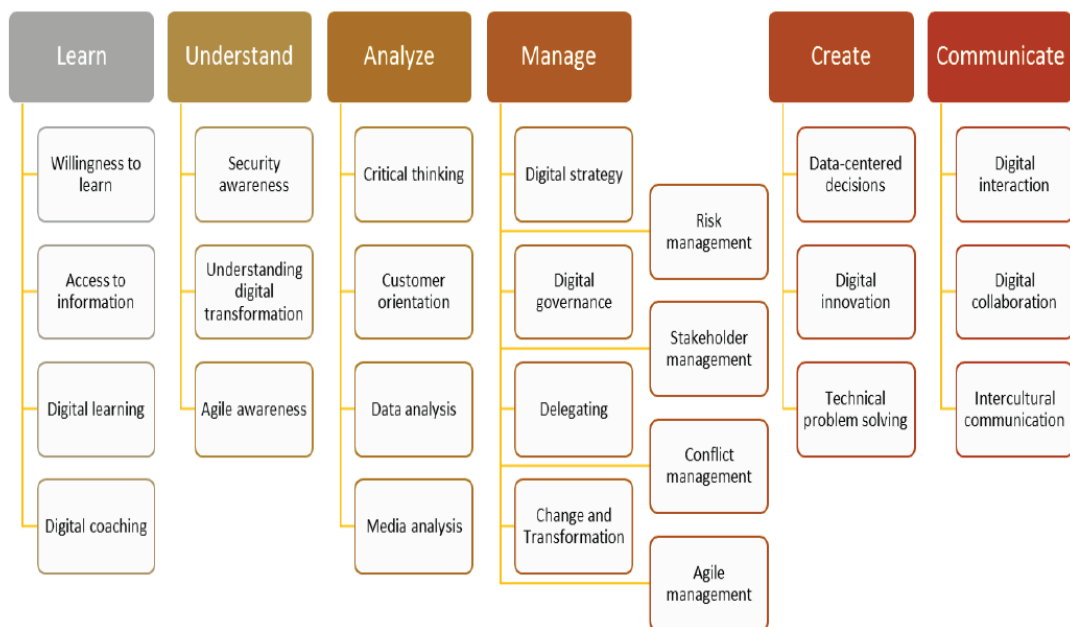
Learn

Willingness to learn

Access to information

Digital learning

Digital coaching

Understand

Security awareness

Understanding digital transformation

Agile awareness

Analyze

Critical thinking

Customer orientation

Data analysis

Media analysis

Manage

Digital strategy

Risk management

Digital governance

Stakeholder management

Delegating

Conflict management

Change and Transformation

Agile management

Create

Data-centered decisions

Digital innovation

Technical problem solving

Communicate

Digital interaction

Digital collaboration

Intercultural communication